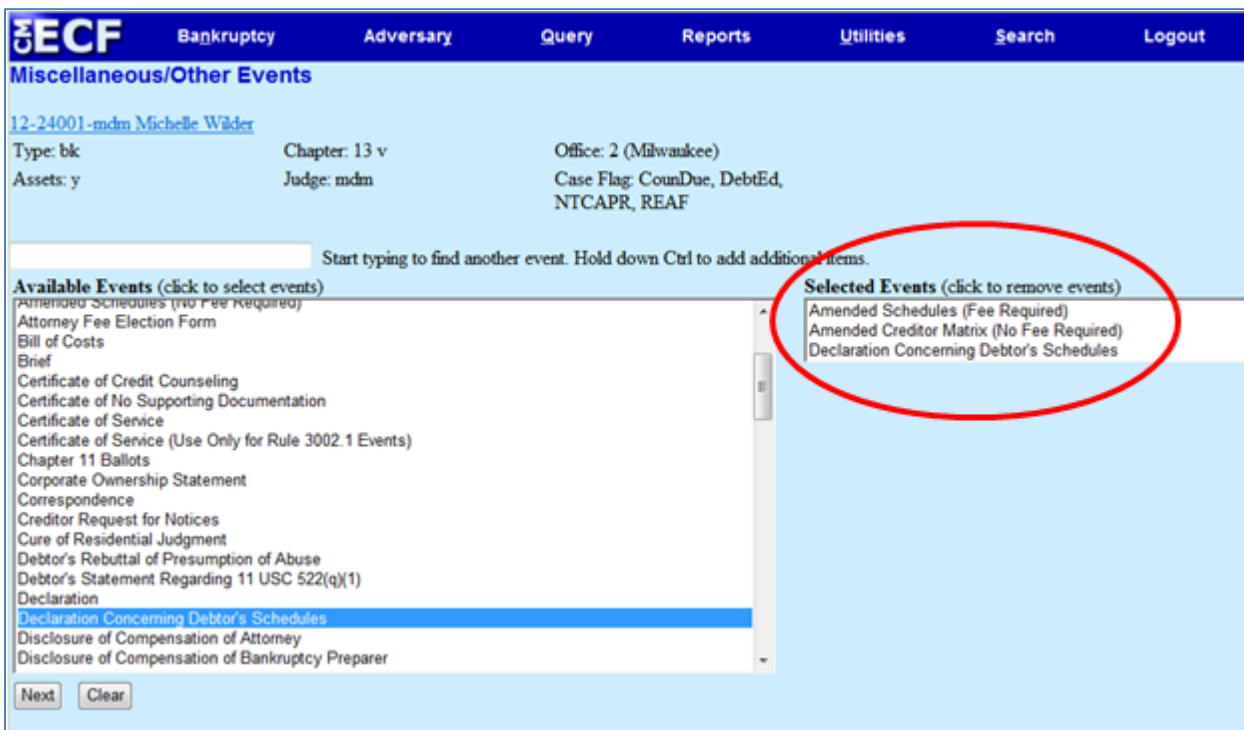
CM ECF Bankruptcy Adversary Query Reports Utilities Search Logout

Miscellaneous/Other Events

12-24001-mdm Michelle Wilder

Type: bk
Chapter: 13 v
Office: 2 (Milwaukee)
Assets: y
Judge: mdm
Case Flag: CounDue, DebtEd, NTCAPR, REAF

Start typing to find another event. Hold down Ctrl to add additional items.

Available Events (click to select events)

Amended Schedules (No Fee Required)
Attorney Fee Election Form
Bill of Costs
Brief
Certificate of Credit Counseling
Certificate of No Supporting Documentation
Certificate of Service
Certificate of Service (Use Only for Rule 3002.1 Events)
Chapter 11 Ballots
Corporate Ownership Statement
Correspondence
Creditor Request for Notices
Cure of Residential Judgment
Debtor's Rebuttal of Presumption of Abuse
Debtor's Statement Regarding 11 USC 522(q)(1)
Declaration
Declaration Concerning Debtor's Schedules
Disclosure of Compensation of Attorney
Disclosure of Compensation of Bankruptcy Preparer

Selected Events (click to remove events)

Amended Schedules (Fee Required)
Amended Creditor Matrix (No Fee Required)
Declaration Concerning Debtor's Schedules

Next Clear